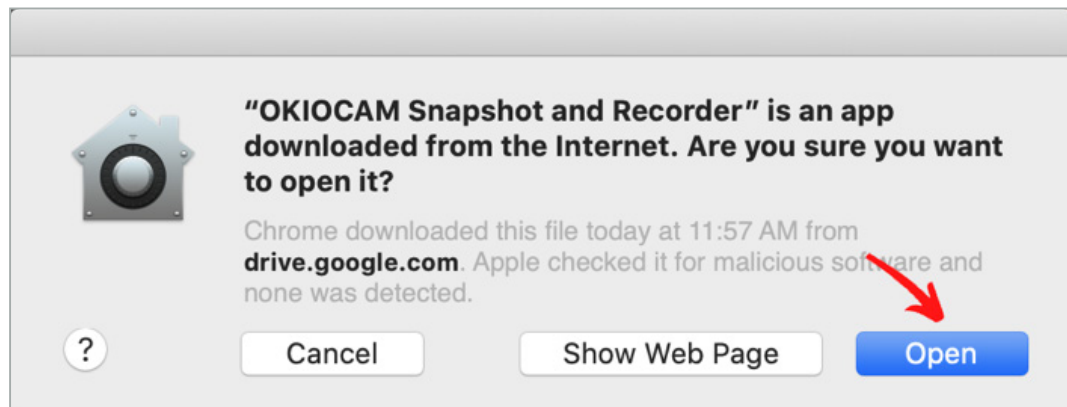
“OKIOCAM Snapshot and Recorder” is an app downloaded from the Internet. Are you sure you want to open it?

Chrome downloaded this file today at 11:57 AM from drive.google.com. Apple checked it for malicious software and none was detected.

?

Cancel

Show Web Page

Open